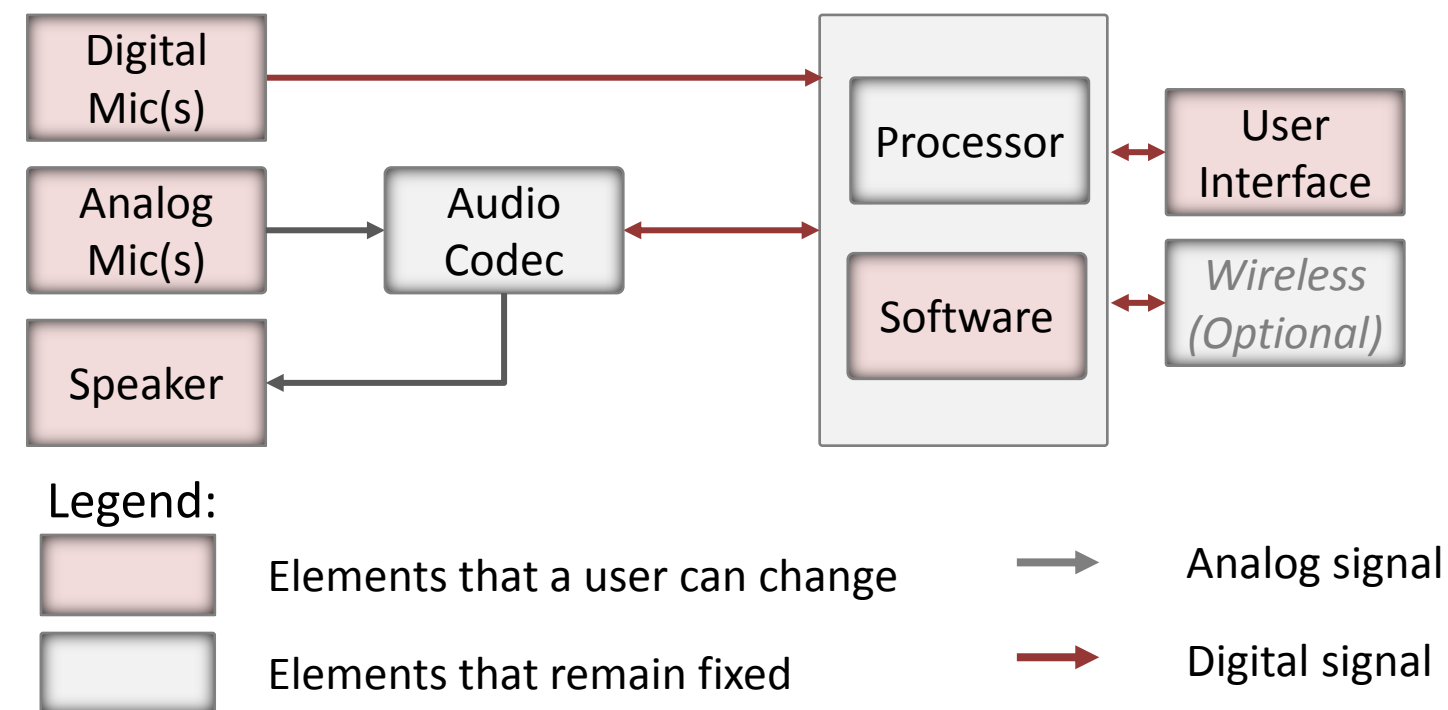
Digital Mic(s)

Analog Mic(s)

Speaker

Audio Codec

Processor

Software

User Interface

Wireless (Optional)

Legend:

Elements that a user can change

Elements that remain fixed

Analog signal

Digital signal